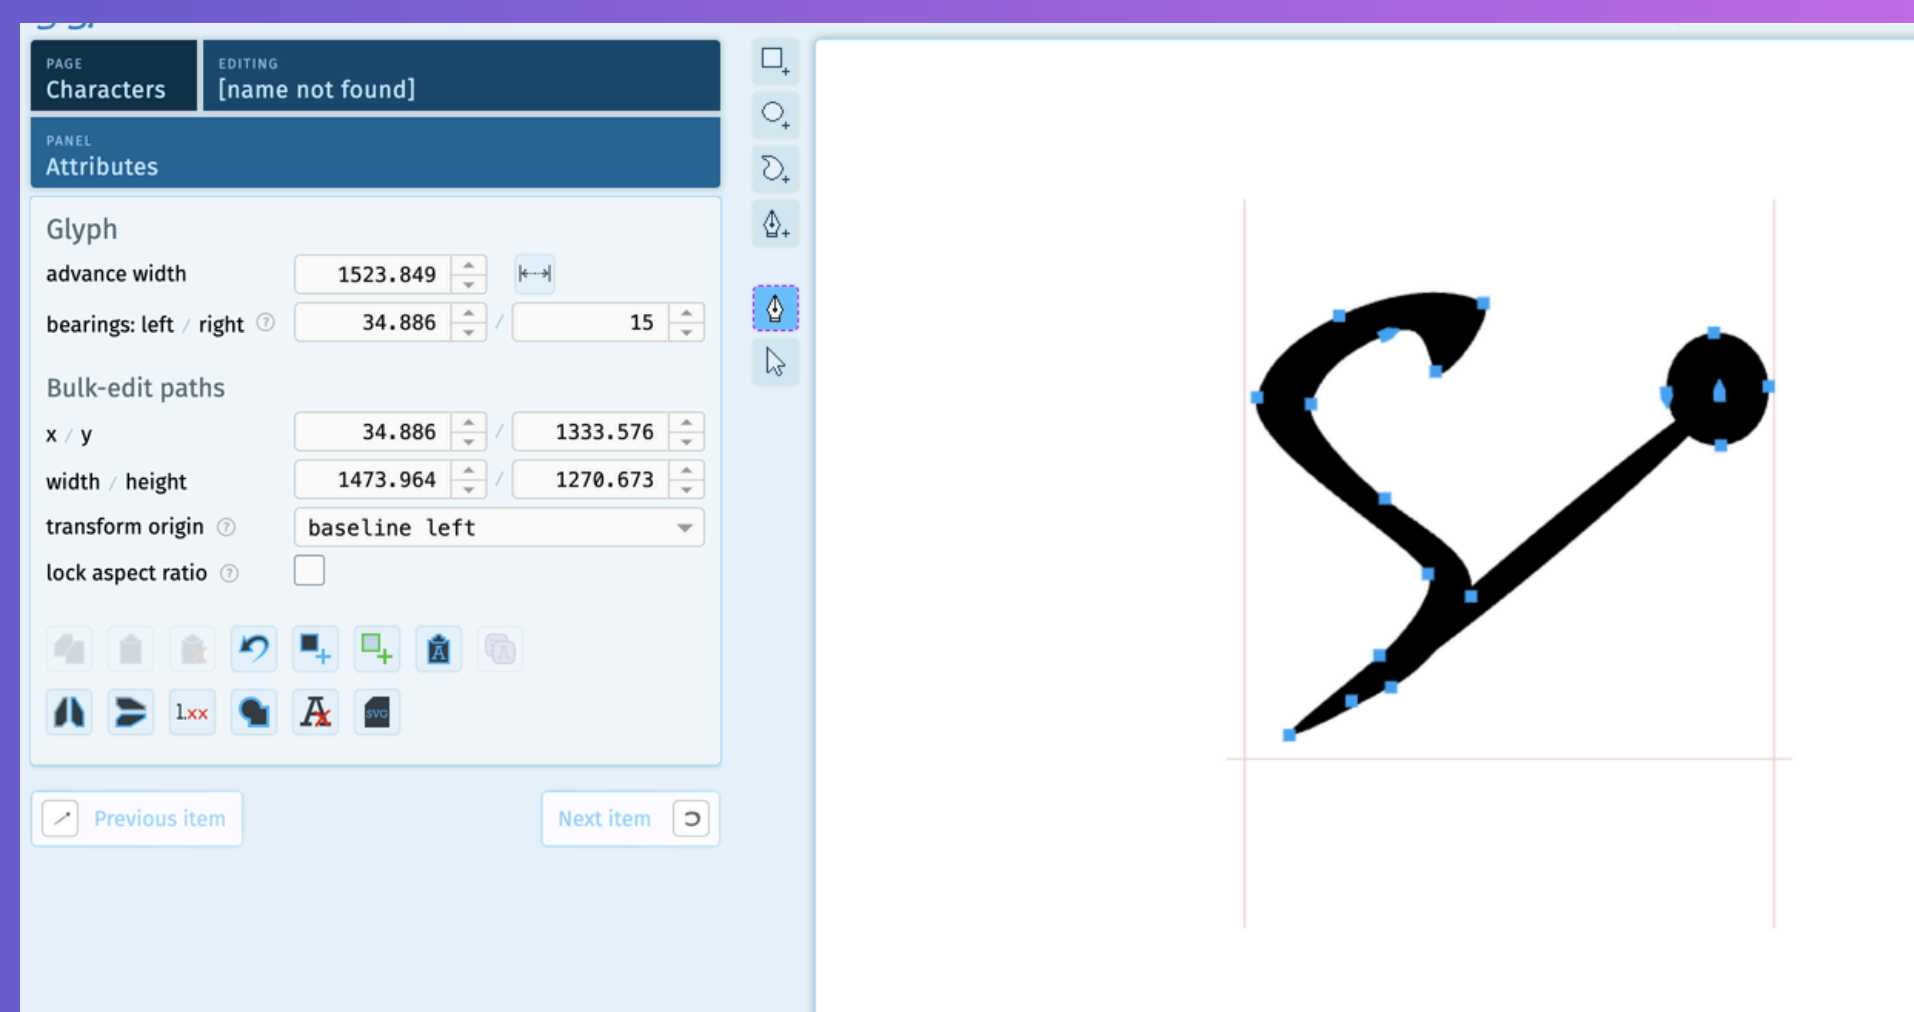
PAGE
Characters

EDITING
[name not found]

PANEL
Attributes

Glyph

advance width 1523.849

bearings: left / right 34.886 / 15

Bulk-edit paths

x / y 34.886 / 1333.576

width / height 1473.964 / 1270.673

transform origin baseline left

lock aspect ratio

1xx

SVG

Previous item

Next item